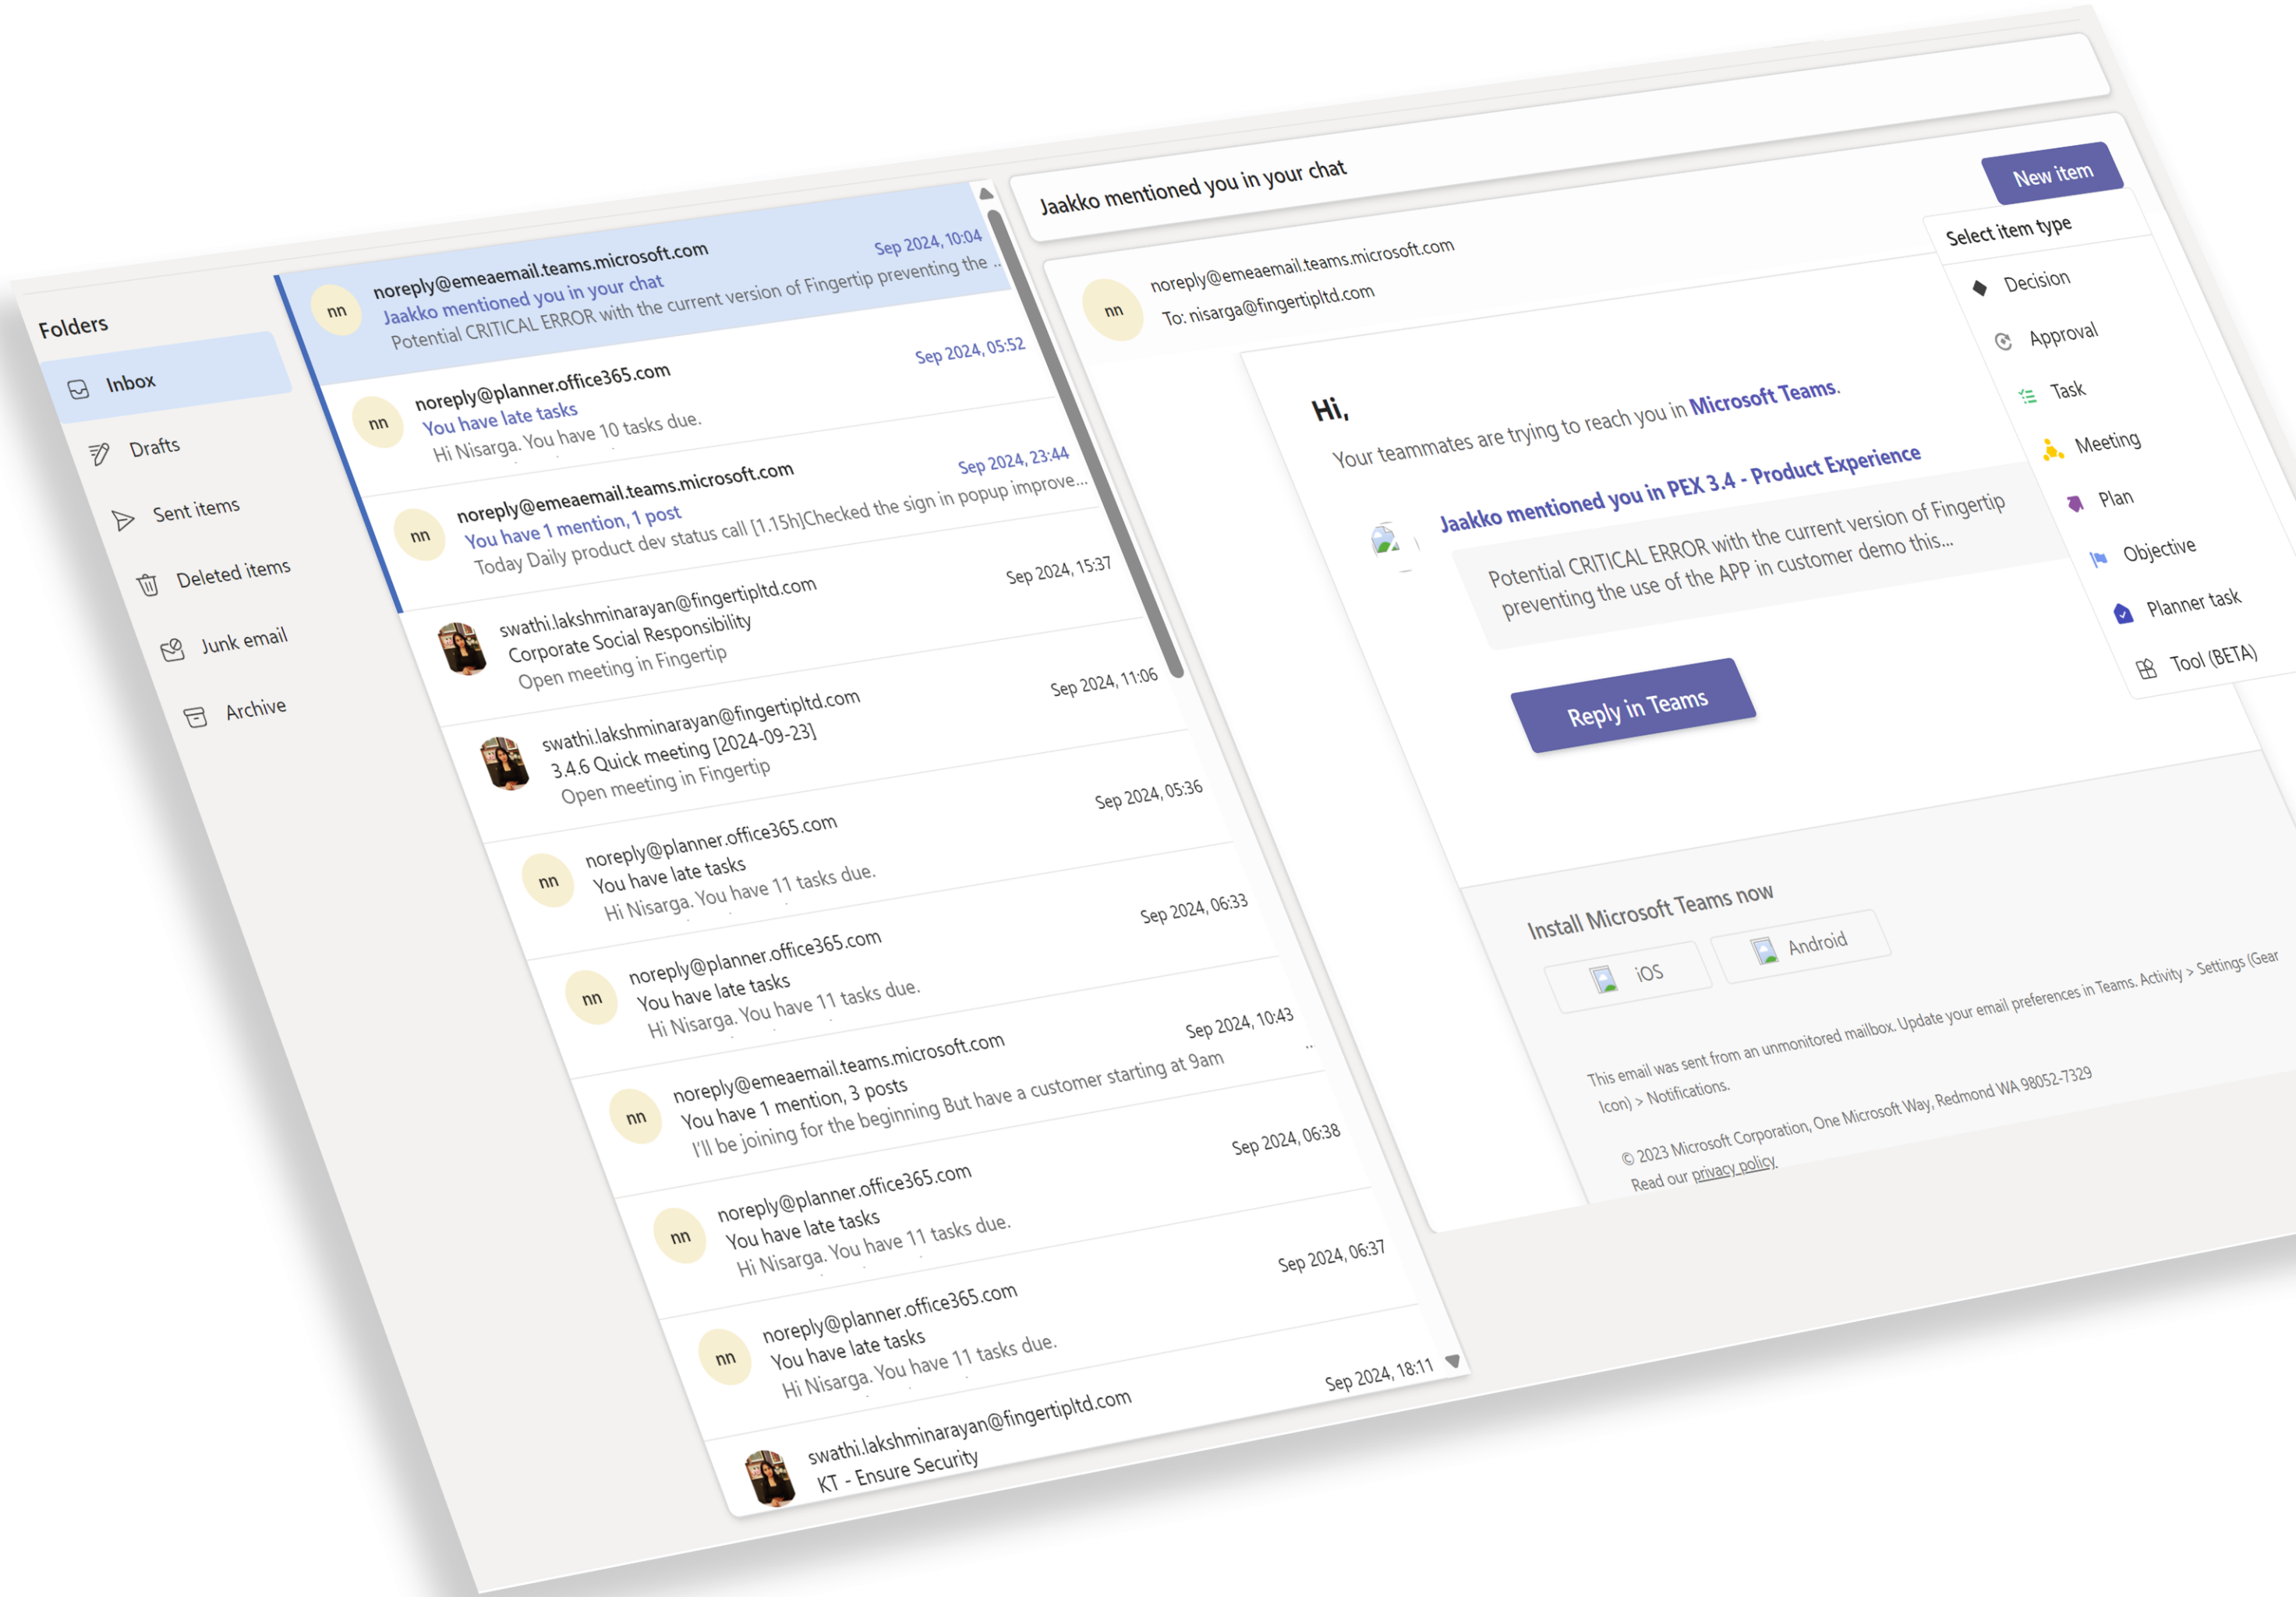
Folders

Inbox

Drafts

Sent items

Deleted items

Junk email

Archive

nn noreply@emeaemail.teams.microsoft.com Sep 2024, 10:04
Jaakko mentioned you in your chat
Potential CRITICAL ERROR with the current version of Fingertip preventing the ...

nn noreply@planner.office365.com Sep 2024, 05:52
You have late tasks
Hi Nisarga. You have 10 tasks due.

nn noreply@emeaemail.teams.microsoft.com Sep 2024, 23:44
You have 1 mention, 1 post
Today Daily product dev status call [1.15h]Checked the sign in popup improve...

swathi.lakshminarayan@fingertipltd.com Sep 2024, 15:37
Corporate Social Responsibility
Open meeting in Fingertip

swathi.lakshminarayan@fingertipltd.com Sep 2024, 11:06
3.4.6 Quick meeting [2024-09-23]
Open meeting in Fingertip

nn noreply@planner.office365.com Sep 2024, 05:36
You have late tasks
Hi Nisarga. You have 11 tasks due.

nn noreply@planner.office365.com Sep 2024, 06:33
You have late tasks
Hi Nisarga. You have 11 tasks due.

nn noreply@emeaemail.teams.microsoft.com Sep 2024, 10:43
You have 1 mention, 3 posts
I'll be joining for the beginning But have a customer starting at 9am ...

nn noreply@planner.office365.com Sep 2024, 06:38
You have late tasks
Hi Nisarga. You have 11 tasks due.

nn noreply@planner.office365.com Sep 2024, 06:37
You have late tasks
Hi Nisarga. You have 11 tasks due.

swathi.lakshminarayan@fingertipltd.com Sep 2024, 18:11
KT - Ensure Security

Jaakko mentioned you in your chat

New item

nn noreply@emeaemail.teams.microsoft.com
To: nisarga@fingertipltd.com

Hi,
Your teammates are trying to reach you in Microsoft Teams.

Jaakko mentioned you in PEX 3.4 - Product Experience
Potential CRITICAL ERROR with the current version of Fingertip preventing the use of the APP in customer demo this...

Reply in Teams

Install Microsoft Teams now
iOS Android

This email was sent from an unmonitored mailbox. Update your email preferences in Teams. Activity > Settings (Gear Icon) > Notifications.

© 2023 Microsoft Corporation, One Microsoft Way, Redmond WA 98052-7329
Read our privacy policy.

Select item type
Decision
Approval
Task
Meeting
Plan
Objective
Planner task
Tool (BETA)